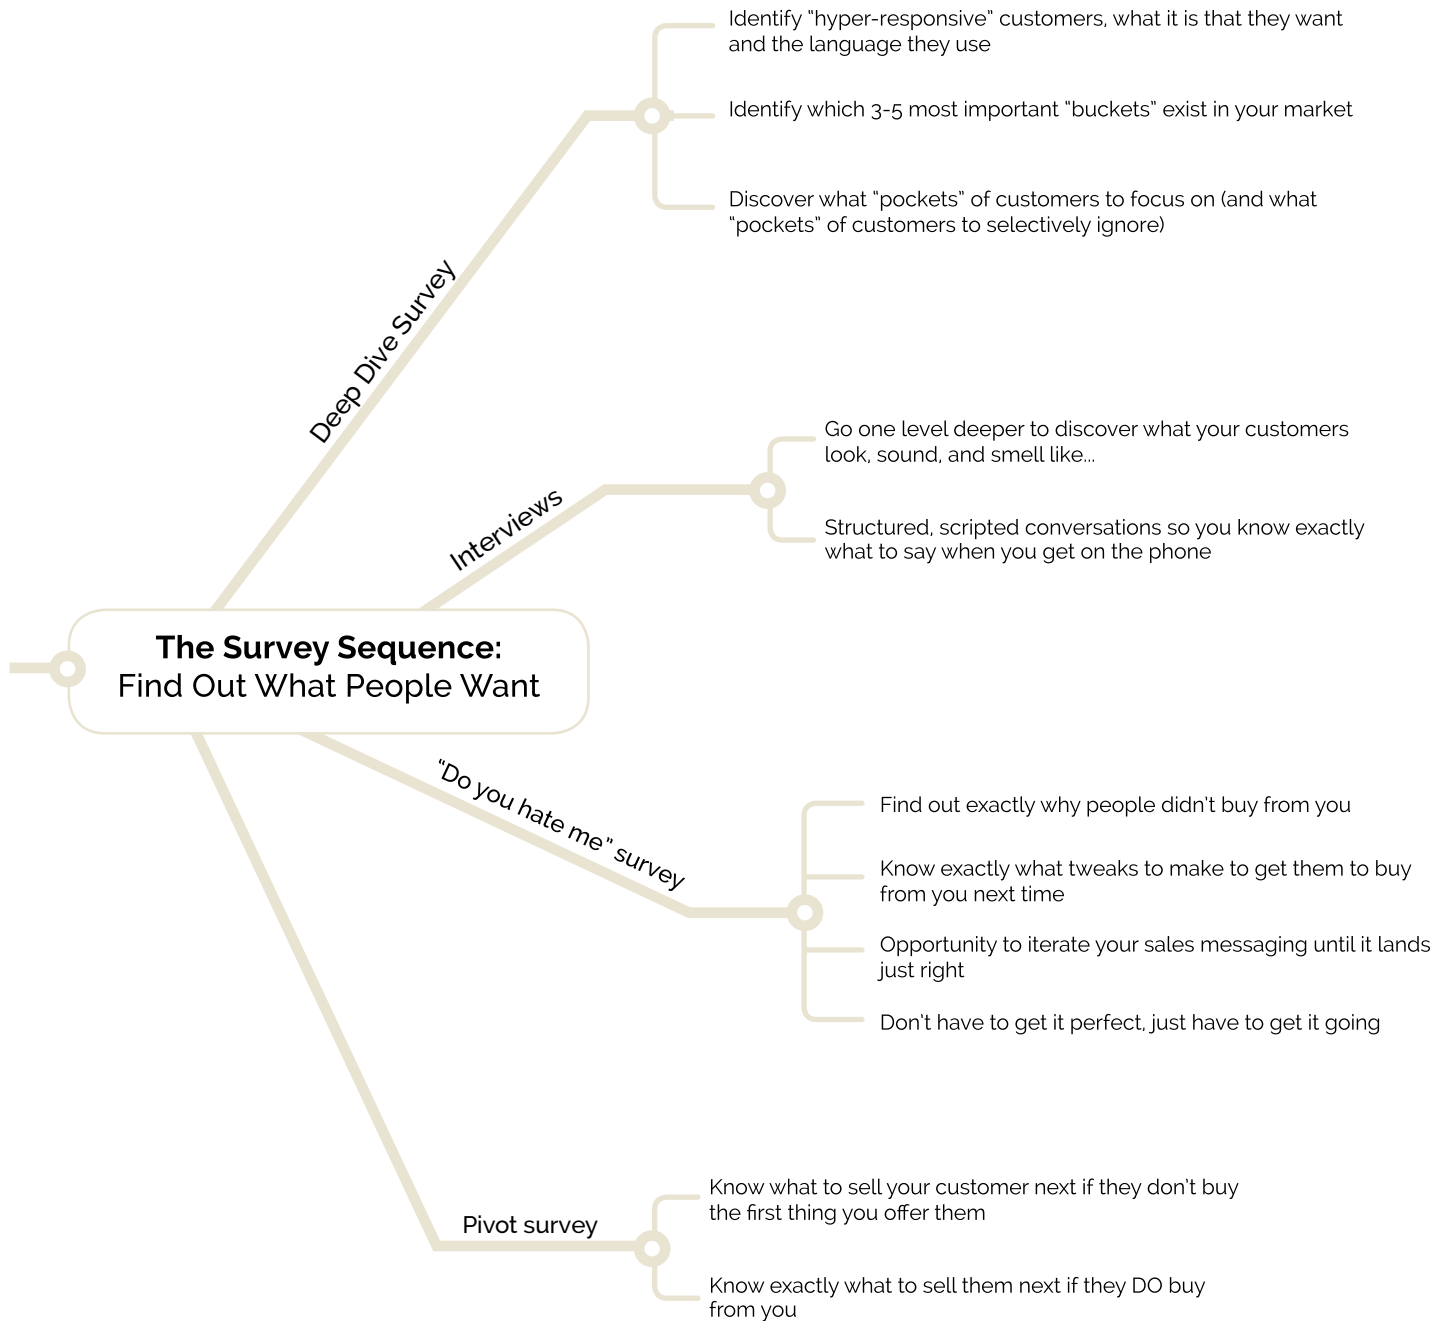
**The Survey Sequence:**
Find Out What People Want

Deep Dive Survey

Identify "hyper-responsive" customers, what it is that they want and the language they use

Identify which 3-5 most important "buckets" exist in your market

Discover what "pockets" of customers to focus on (and what "pockets" of customers to selectively ignore)

Interviews

Go one level deeper to discover what your customers look, sound, and smell like...

Structured, scripted conversations so you know exactly what to say when you get on the phone

"Do you hate me" survey

Find out exactly why people didn't buy from you

Know exactly what tweaks to make to get them to buy from you next time

Opportunity to iterate your sales messaging until it lands just right

Don't have to get it perfect, just have to get it going

Pivot survey

Know what to sell your customer next if they don't buy the first thing you offer them

Know exactly what to sell them next if they DO buy from you